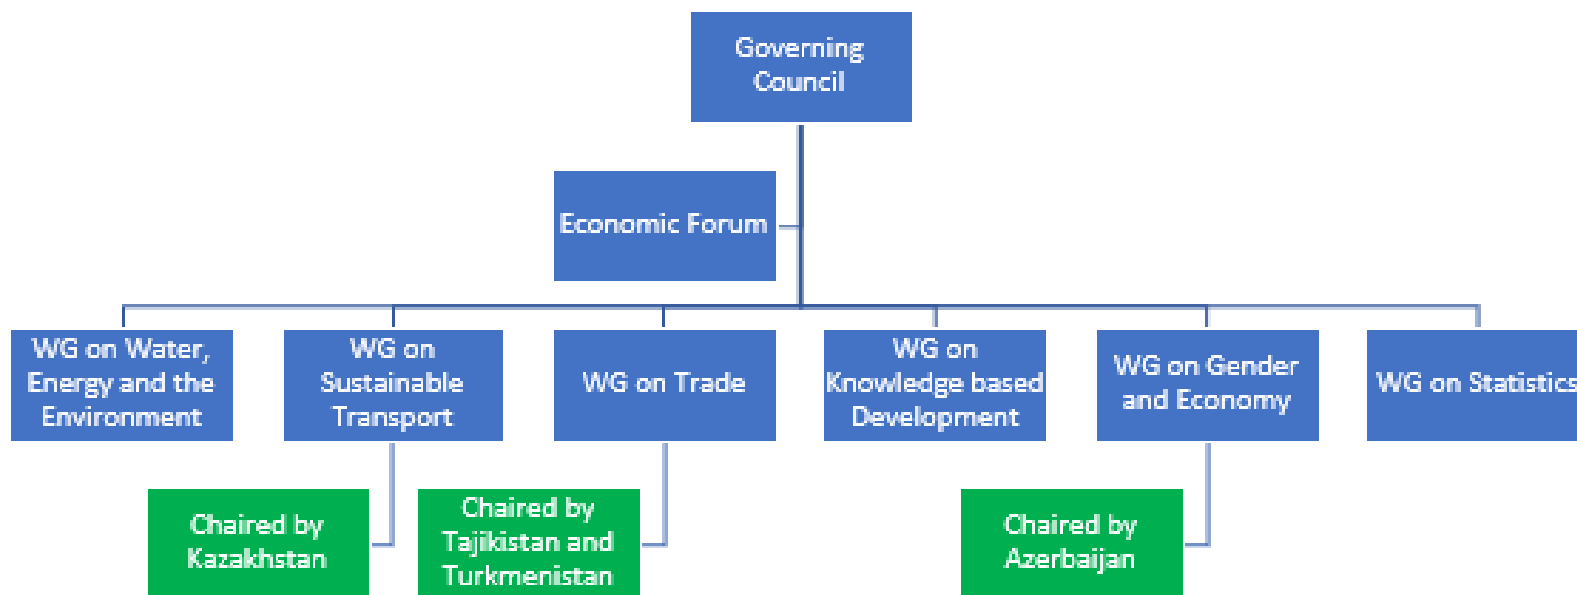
Governing Council

Economic Forum

WG on Water, Energy and the Environment

WG on Sustainable Transport

WG on Trade

WG on Knowledge based Development

WG on Gender and Economy

WG on Statistics

Chaired by Kazakhstan

Chaired by Tajikistan and Turkmenistan

Chaired by Azerbaijan